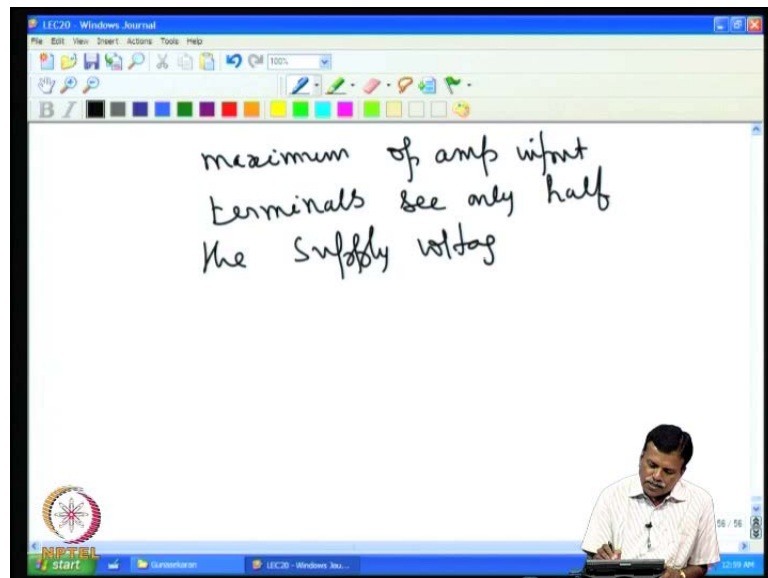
LEC20 - Windows Journal

File Edit View Insert Actions Tools Help

100%

B I

maximum of amp input terminals see only half the supply voltag

56 / 56

NPTEL

start

Gunasekaran

LEC20 - Windows Jou...

12:59 AM